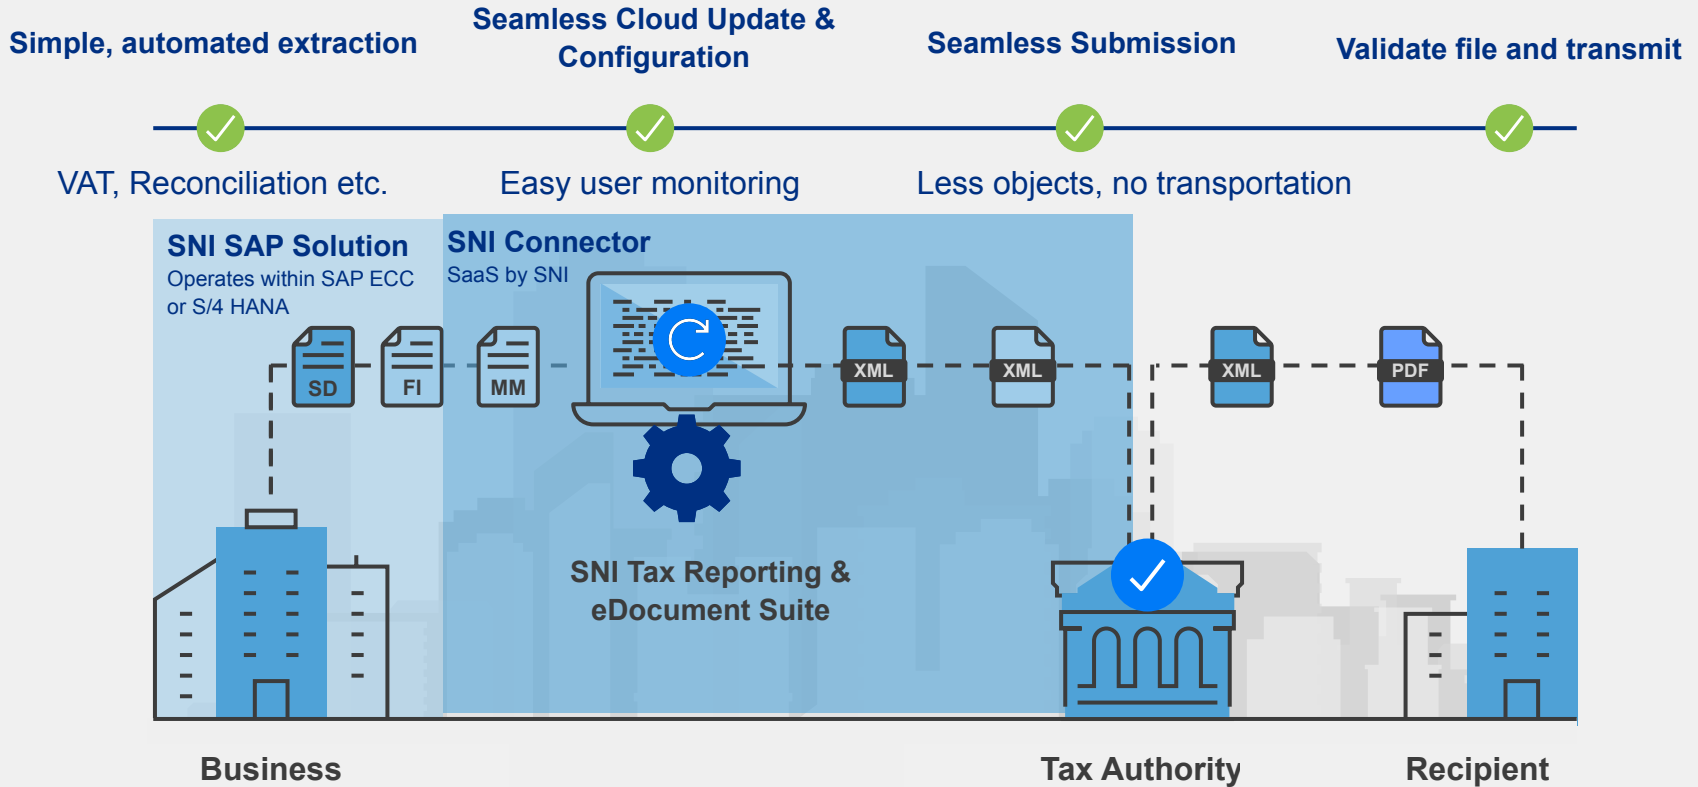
Simple, automated extraction

Seamless Cloud Update & Configuration

Seamless Submission

Validate file and transmit

VAT, Reconciliation etc.

Easy user monitoring

Less objects, no transportation

SNI SAP Solution
Operates within SAP ECC or S/4 HANA

SNI Connector
SaaS by SNI

SD

FI

MM

XML

XML

XML

PDF

SNI Tax Reporting & eDocument Suite

Business

Tax Authority

Recipient